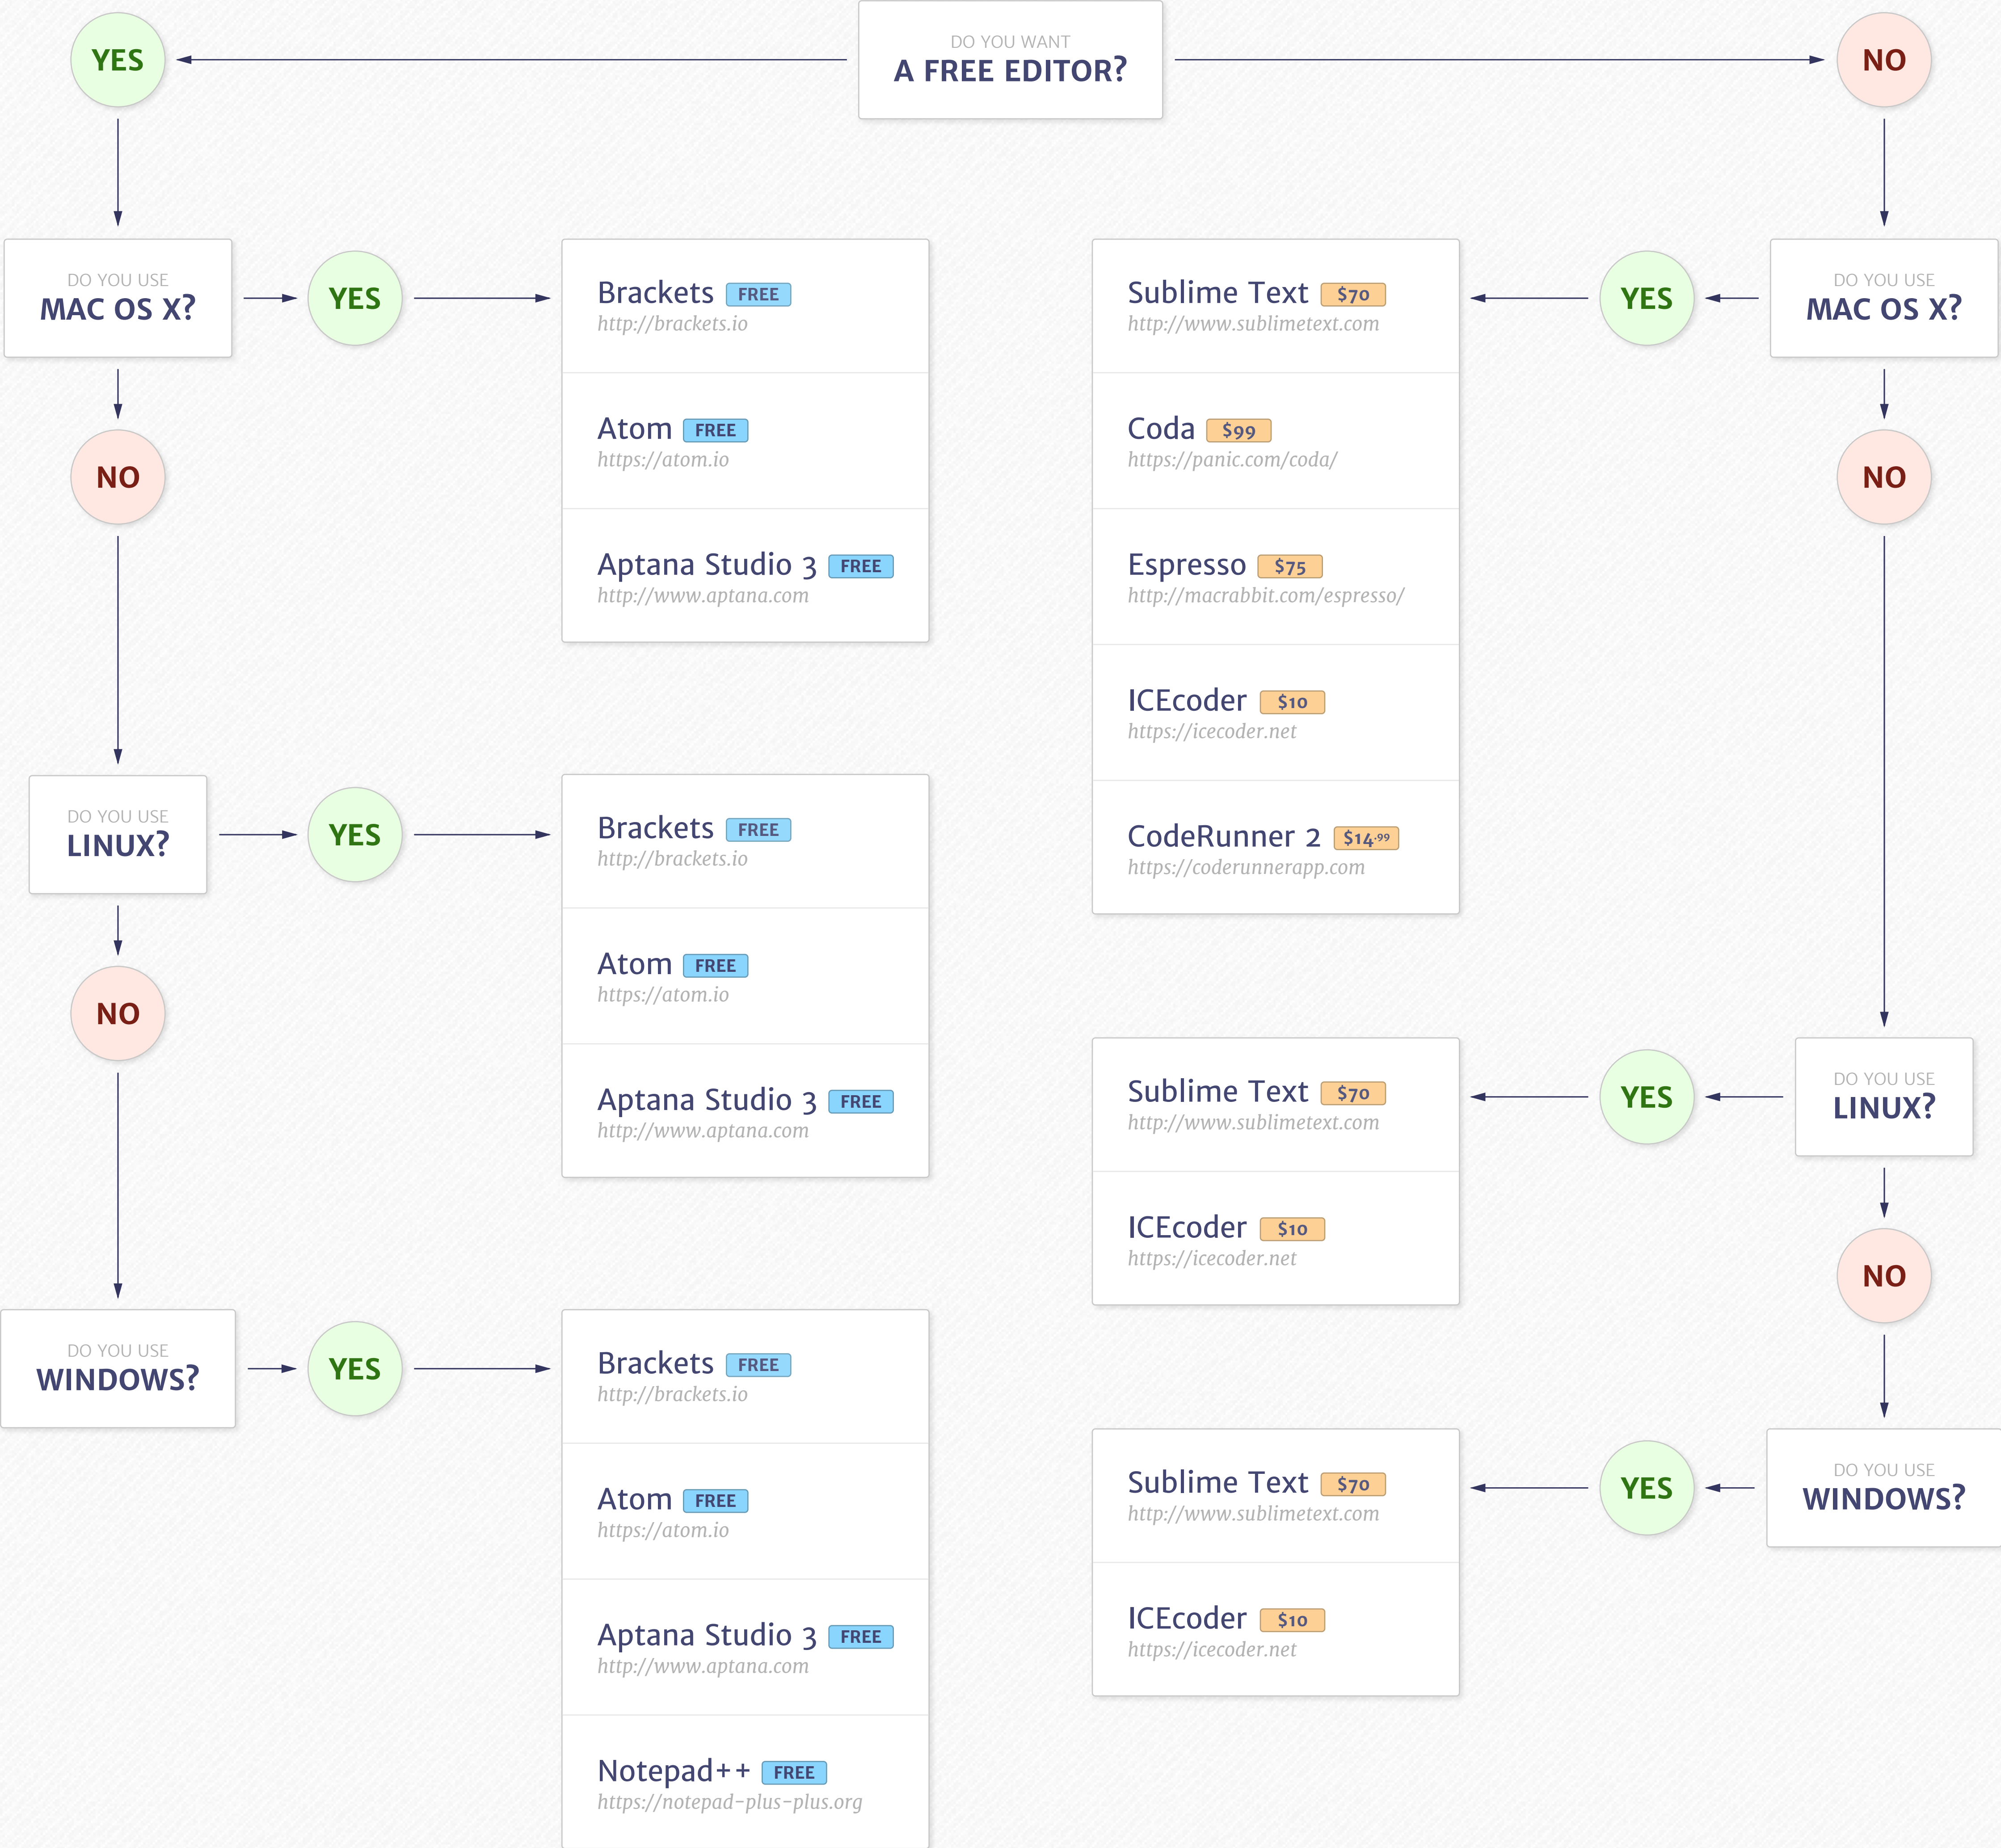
DO YOU WANT
A FREE EDITOR?

YES

NO

DO YOU USE
MAC OS X?

YES

Brackets FREE
http://brackets.io

Atom FREE
https://atom.io

Aptana Studio 3 FREE
http://www.aptana.com

NO

DO YOU USE
LINUX?

YES

Brackets FREE
http://brackets.io

Atom FREE
https://atom.io

Aptana Studio 3 FREE
http://www.aptana.com

NO

DO YOU USE
WINDOWS?

YES

Brackets FREE
http://brackets.io

Atom FREE
https://atom.io

Aptana Studio 3 FREE
http://www.aptana.com

Notepad++ FREE
https://notepad-plus-plus.org

DO YOU USE
MAC OS X?

YES

Sublime Text $70
http://www.sublimetext.com

Coda $99
https://panic.com/coda/

Espresso $75
http://macrabbit.com/espresso/

ICEcoder $10
https://icecoder.net

CodeRunner 2 $14.99
https://coderunnerapp.com

NO

DO YOU USE
LINUX?

YES

Sublime Text $70
http://www.sublimetext.com

ICEcoder $10
https://icecoder.net

NO

DO YOU USE
WINDOWS?

YES

Sublime Text $70
http://www.sublimetext.com

ICEcoder $10
https://icecoder.net